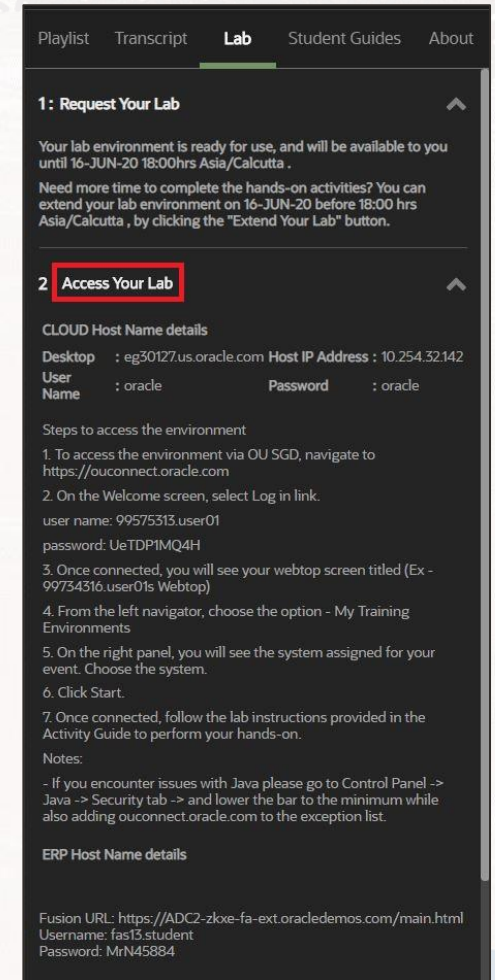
Playlist Transcript Lab Student Guides About

1: Request Your Lab

Your lab environment is ready for use, and will be available to you until 16-JUN-20 18:00hrs Asia/Calcutta .

Need more time to complete the hands-on activities? You can extend your lab environment on 16-JUN-20 before 18:00 hrs Asia/Calcutta , by clicking the "Extend Your Lab" button.

2 Access Your Lab

CLOUD Host Name details

| Desktop | : eg30127.us.oracle.com | Host IP Address | : 10.254.32.142 |
|---|---|---|---|
| User Name | : oracle | Password | : oracle |

Steps to access the environment

1. To access the environment via OU SGD, navigate to https://ouconnect.oracle.com

2. On the Welcome screen, select Log in link.

user name: 99575313.user01

password: UeTDP1MQ4H

3. Once connected, you will see your webtop screen titled (Ex - 99734316.user01s Webtop)

4. From the left navigator, choose the option - My Training Environments

5. On the right panel, you will see the system assigned for your event. Choose the system.

6. Click Start.

7. Once connected, follow the lab instructions provided in the Activity Guide to perform your hands-on.

Notes:

- If you encounter issues with Java please go to Control Panel -> Java -> Security tab -> and lower the bar to the minimum while also adding ouconnect.oracle.com to the exception list.

ERP Host Name details

Fusion URL: https://ADC2-zkxe-fa-ext.oracledemos.com/main.html
Username: fas13.student
Password: MrN45884